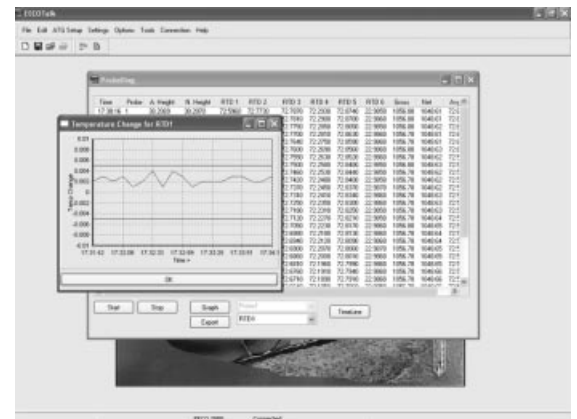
EECOTalk

File Edit ATG Setup Settings Options Tools Connection Help

ProbeDiag

| Time | Probe | A. Height | B. Height | RTD 1 | RTD 2 | RTD 3 | RTD 4 | RTD 5 | RTD 6 | Gross | Net | Avg |
|---|---|---|---|---|---|---|---|---|---|---|---|---|
| 17:30:16 | 1 | 30.2069 | 30.2070 | 72.5960 | 72.7730 | 72.7070 | 72.2930 | 72.8740 | 22.9850 | 1056.88 | 1040.61 | 72.5 |

Temperature Change for RTD1

0.01
0.008
0.006
0.004
0.002
0
-0.002
-0.004
-0.006
-0.008
-0.01

Temp Change

17:31:42 17:32:08 17:32:35 17:33:01 17:33:28 17:33:55 17:34:1

Time ->

OK

Start Stop Graph Export RTD1 TimeLine